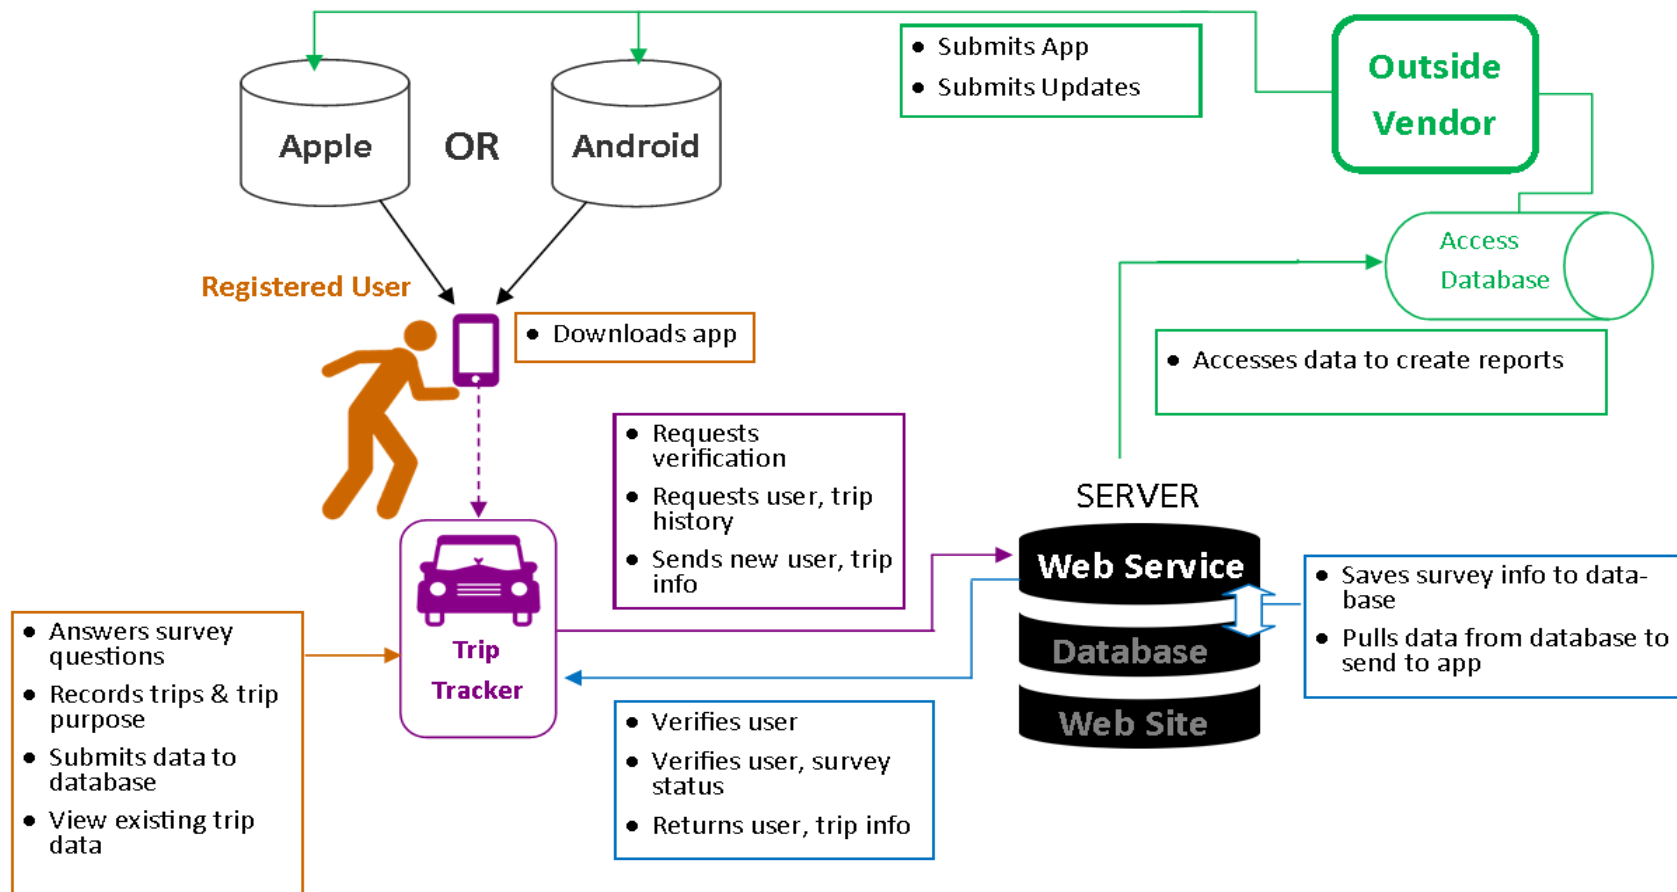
Apple

OR

Android

- Submits App
- Submits Updates

Outside Vendor

Access Database

Registered User

- Downloads app

- Accesses data to create reports

- Requests verification
- Requests user, trip history
- Sends new user, trip info

SERVER

Web Service

Database

Web Site

- Saves survey info to database
- Pulls data from database to send to app

Trip Tracker

- Answers survey questions
- Records trips & trip purpose
- Submits data to database
- View existing trip data

- Verifies user
- Verifies user, survey status
- Returns user, trip info